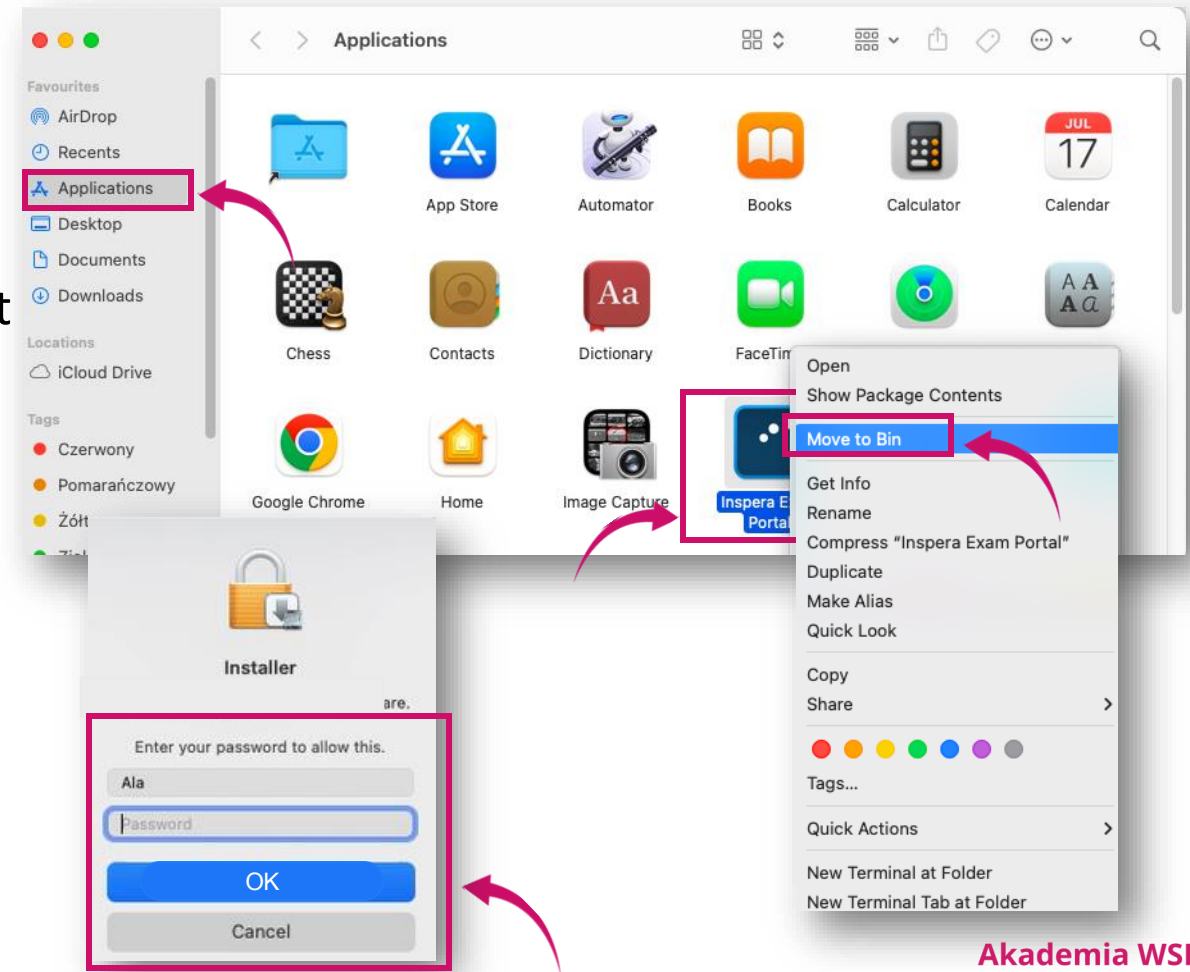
Applications

Favourites
AirDrop
Recents
Applications
Desktop
Documents
Downloads
Locations
iCloud Drive
Tags
Czerwony
Pomarańczowy
Żółt
Ziel

App Store
Automator
Books
Calculator
JUL 17
Calendar
Chess
Contacts
Aa
Dictionary
FaceTim
Google Chrome
Home
Image Capture
Inspera E
Portal

Open
Show Package Contents
Move to Bin
Get Info
Rename
Compress "Inspera Exam Portal"
Duplicate
Make Alias
Quick Look
Copy
Share
Tags...
Quick Actions
New Terminal at Folder
New Terminal Tab at Folder

t

Installer
are.
Enter your password to allow this.
Ala
Password
OK
Cancel

Akademia WSI